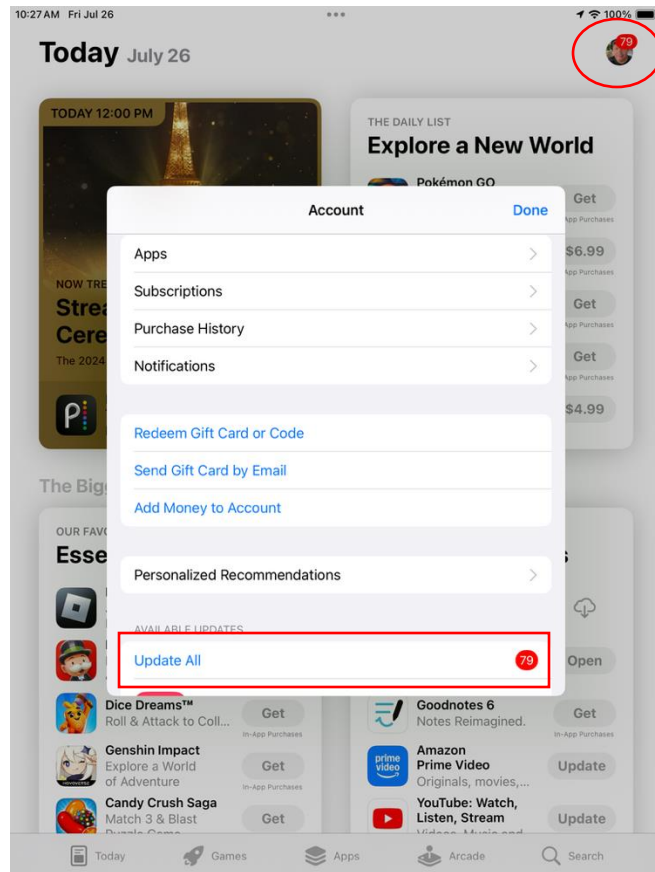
10:27 AM Fri Jul 26
100%

Today July 26

79

TODAY 12:00 PM

NOW TRE
Strea
Cere
The 2024

THE DAILY LIST
Explore a New World

Pokémon GO

Get
App Purchases
$6.99
App Purchases
Get
App Purchases
Get
App Purchases
$4.99

Account
Done

Apps
Subscriptions
Purchase History
Notifications

Redeem Gift Card or Code
Send Gift Card by Email
Add Money to Account

Personalized Recommendations

AVAILABLE UPDATES
Update All
79

The Big

OUR FAVO
Esse

Open

Dice Dreams™
Roll & Attack to Coll...
Get
In-App Purchases

Genshin Impact
Explore a World of Adventure
Get
In-App Purchases

Candy Crush Saga
Match 3 & Blast
Puzzle Game
Get

Goodnotes 6
Notes Reimagined.
Get
In-App Purchases

Amazon Prime Video
Originals, movies,...
Update

YouTube: Watch, Listen, Stream
Videos, Music and
Update

Today
Games
Apps
Arcade
Search